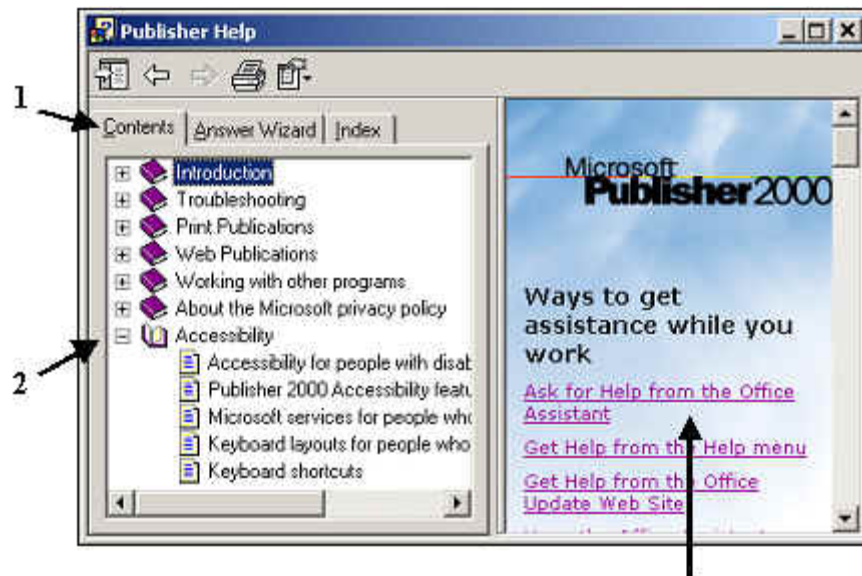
Publisher Help

1

Contents | Answer Wizard | Index

Introduction
Troubleshooting
Print Publications
Web Publications
Working with other programs
About the Microsoft privacy policy
Accessibility
Accessibility for people with disab
Publisher 2000 Accessibility featu
Microsoft services for people who
Keyboard layouts for people who
Keyboard shortcuts

2

Microsoft Publisher 2000

Ways to get assistance while you work

Ask for Help from the Office Assistant

Get Help from the Help menu

Get Help from the Office Update Web Site

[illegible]